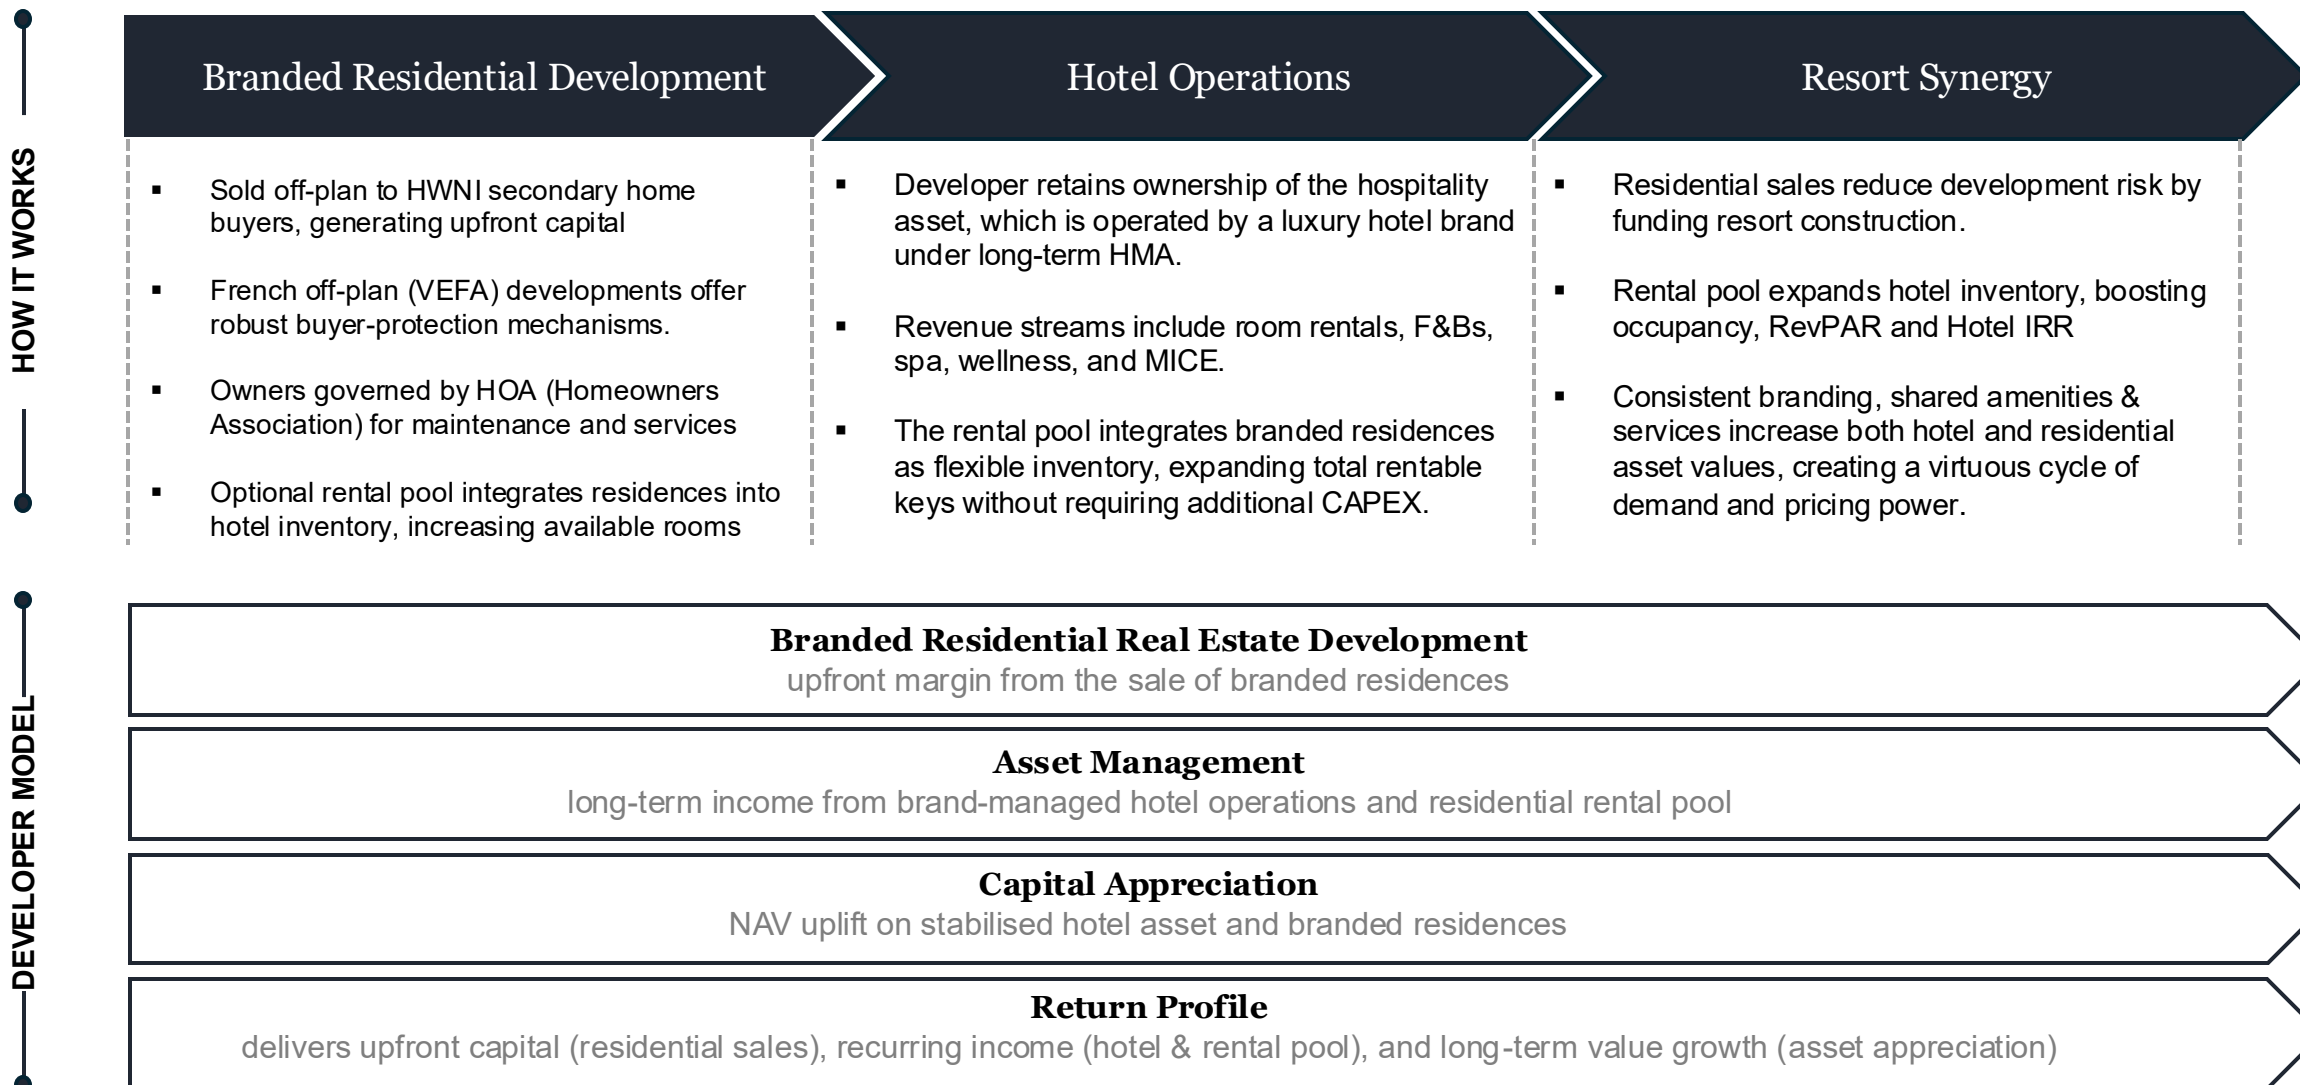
HOW IT WORKS

Branded Residential Development

- Sold off-plan to HWNI secondary home buyers, generating upfront capital
- French off-plan (VEFA) developments offer robust buyer-protection mechanisms.
- Owners governed by HOA (Homeowners Association) for maintenance and services
- Optional rental pool integrates residences into hotel inventory, increasing available rooms

Hotel Operations

- Developer retains ownership of the hospitality asset, which is operated by a luxury hotel brand under long-term HMA.
- Revenue streams include room rentals, F&Bs, spa, wellness, and MICE.
- The rental pool integrates branded residences as flexible inventory, expanding total rentable keys without requiring additional CAPEX.

Resort Synergy

- Residential sales reduce development risk by funding resort construction.
- Rental pool expands hotel inventory, boosting occupancy, RevPAR and Hotel IRR
- Consistent branding, shared amenities & services increase both hotel and residential asset values, creating a virtuous cycle of demand and pricing power.

DEVELOPER MODEL

**Branded Residential Real Estate Development**
upfront margin from the sale of branded residences

**Asset Management**
long-term income from brand-managed hotel operations and residential rental pool

**Capital Appreciation**
NAV uplift on stabilised hotel asset and branded residences

**Return Profile**
delivers upfront capital (residential sales), recurring income (hotel & rental pool), and long-term value growth (asset appreciation)